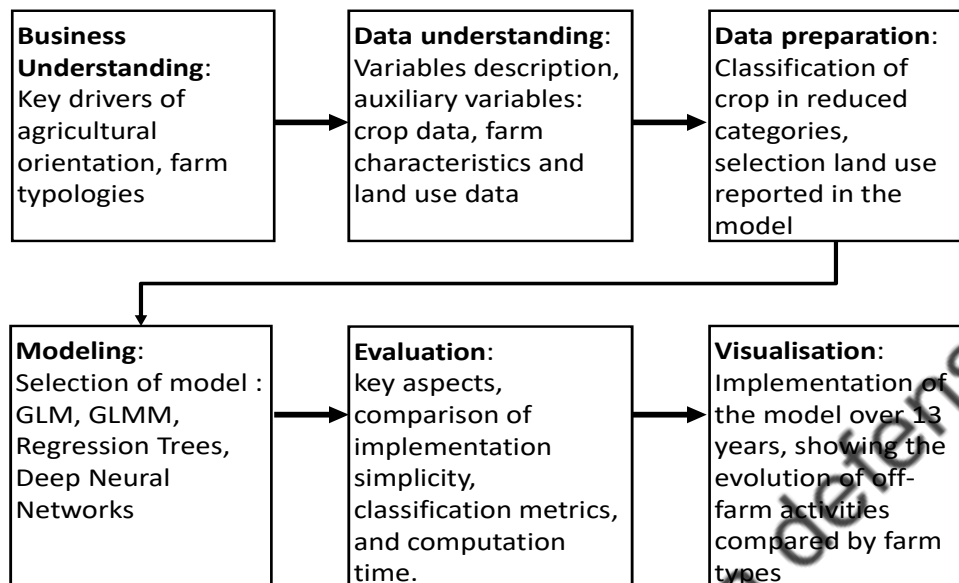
**Business Understanding**: Key drivers of agricultural orientation, farm typologies

**Data understanding**: Variables description, auxiliary variables: crop data, farm characteristics and land use data

**Data preparation**: Classification of crop in reduced categories, selection land use reported in the model

**Modeling**: Selection of model : GLM, GLMM, Regression Trees, Deep Neural Networks

**Evaluation**: key aspects, comparison of implementation simplicity, classification metrics, and computation time.

**Visualisation**: Implementation of the model over 13 years, showing the evolution of off-farm activities compared by farm types

deter